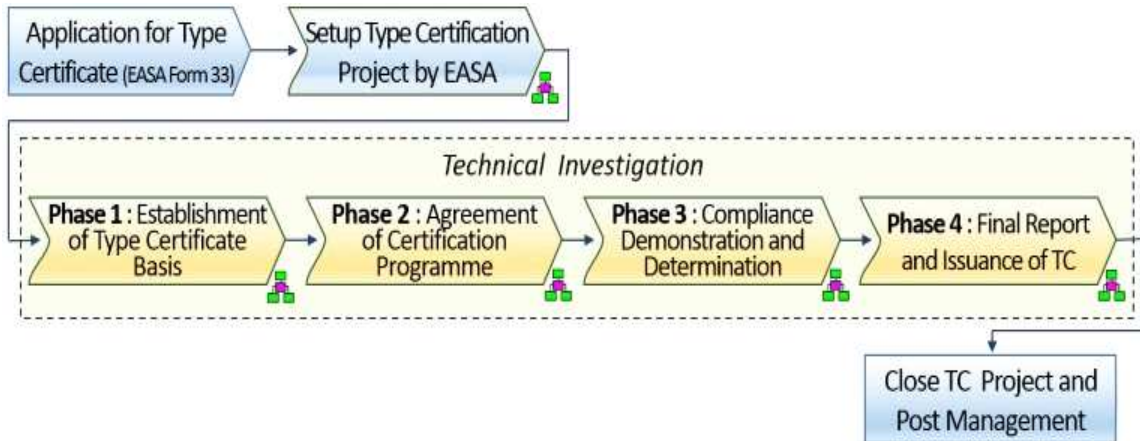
Application for Type Certificate (EASA Form 33)

Setup Type Certification Project by EASA

Technical Investigation

**Phase 1** : Establishment of Type Certificate Basis

**Phase 2** : Agreement of Certification Programme

**Phase 3** : Compliance Demonstration and Determination

**Phase 4** : Final Report and Issuance of TC

Close TC Project and Post Management